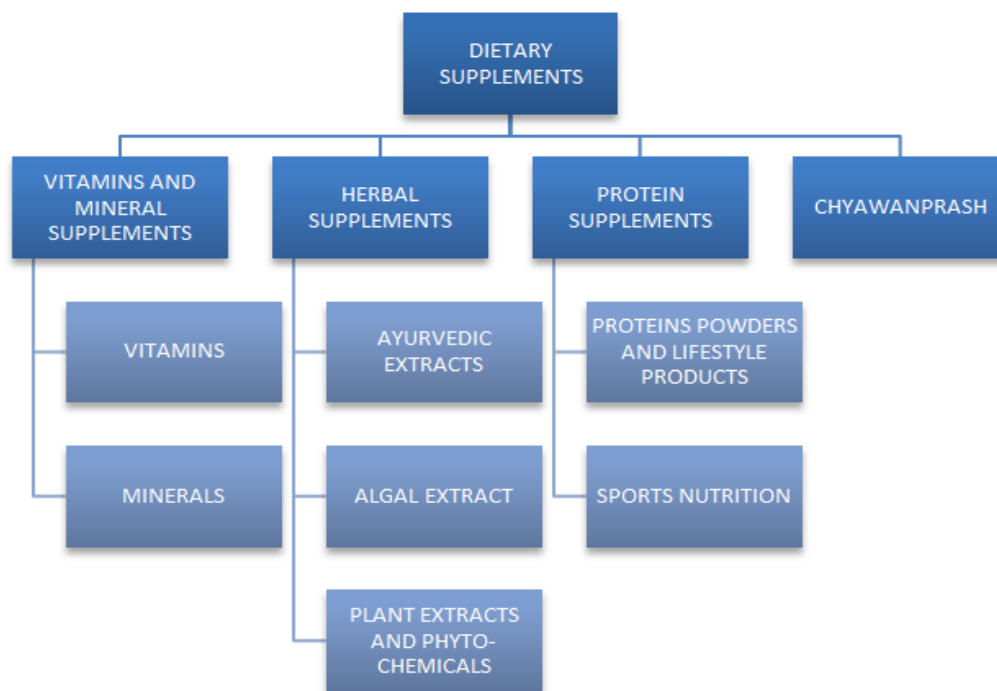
DIETARY SUPPLEMENTS

VITAMINS AND MINERAL SUPPLEMENTS

VITAMINS

MINERALS

HERBAL SUPPLEMENTS

AYURVEDIC EXTRACTS

ALGAL EXTRACT

PLANT EXTRACTS AND PHYTO-CHEMICALS

PROTEIN SUPPLEMENTS

PROTEINS POWDERS AND LIFESTYLE PRODUCTS

SPORTS NUTRITION

CHYAWANPRASH